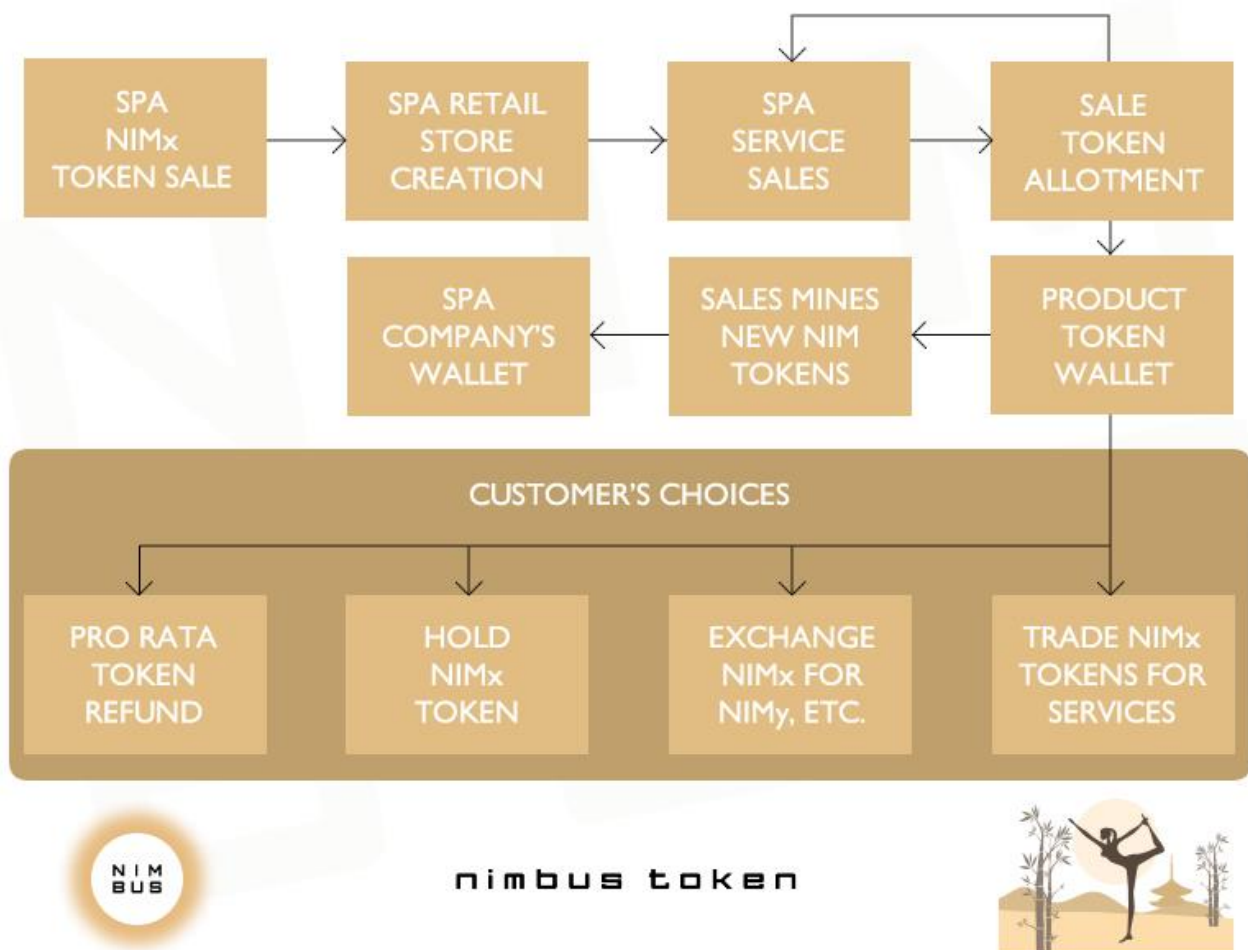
SPA NIMx TOKEN SALE

SPA RETAIL STORE CREATION

SPA SERVICE SALES

SALE TOKEN ALLOTMENT

SPA COMPANY'S WALLET

SALES MINES NEW NIM TOKENS

PRODUCT TOKEN WALLET

CUSTOMER'S CHOICES

PRO RATA TOKEN REFUND

HOLD NIMx TOKEN

EXCHANGE NIMx FOR NIMy, ETC.

TRADE NIMx TOKENS FOR SERVICES

NIM BUS

nimbus token